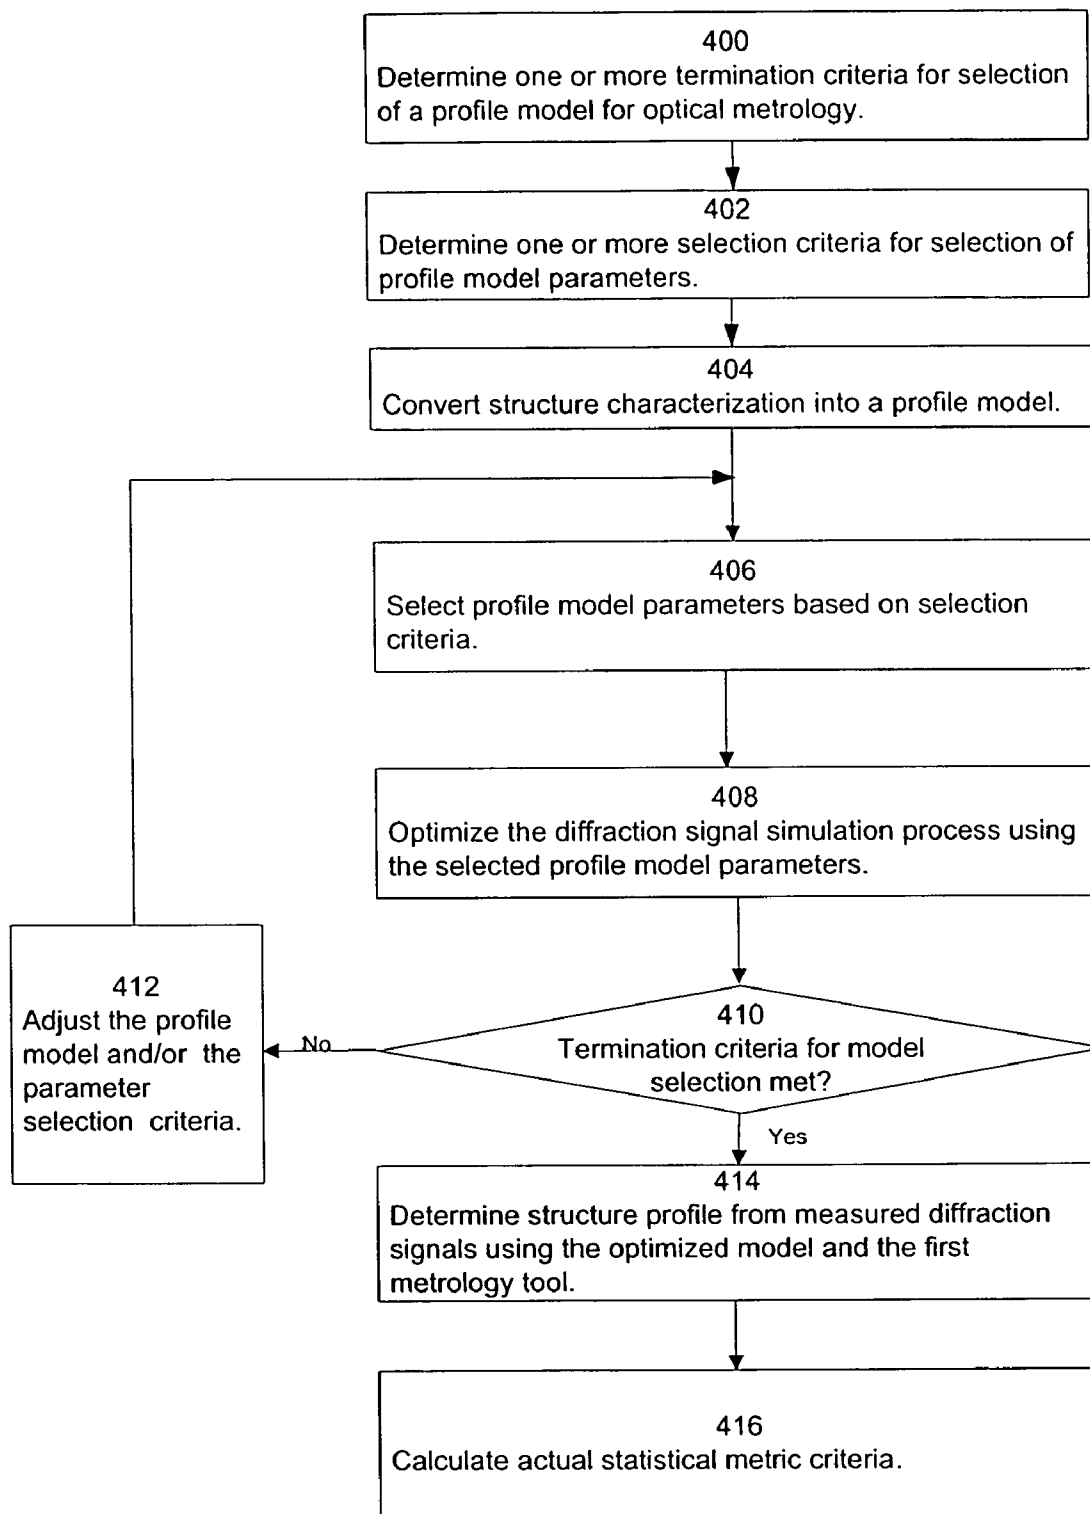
400
Determine one or more termination criteria for selection of a profile model for optical metrology.

402
Determine one or more selection criteria for selection of profile model parameters.

404
Convert structure characterization into a profile model.

406
Select profile model parameters based on selection criteria.

408
Optimize the diffraction signal simulation process using the selected profile model parameters.

410
Termination criteria for model selection met?

No

412
Adjust the profile model and/or the parameter selection criteria.

Yes

414
Determine structure profile from measured diffraction signals using the optimized model and the first metrology tool.

416
Calculate actual statistical metric criteria.